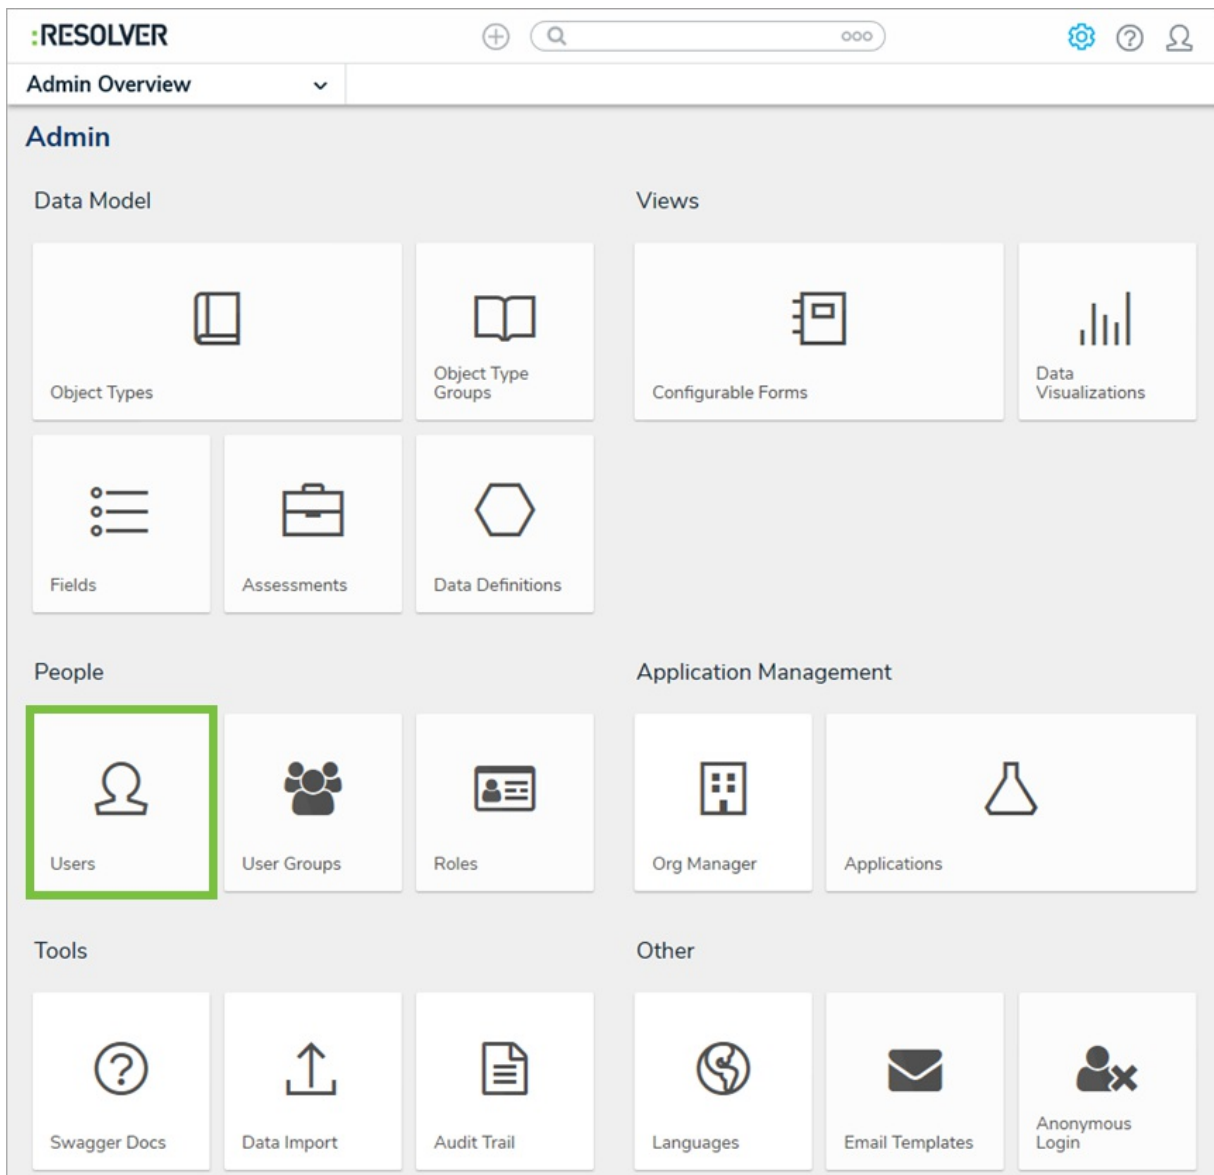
:RESOLVER

Admin Overview

Admin

Data Model

Object Types

Object Type Groups

Fields

Assessments

Data Definitions

Views

Configurable Forms

Data Visualizations

People

Users

User Groups

Roles

Application Management

Org Manager

Applications

Tools

Swagger Docs

Data Import

Audit Trail

Other

Languages

Email Templates

Anonymous Login